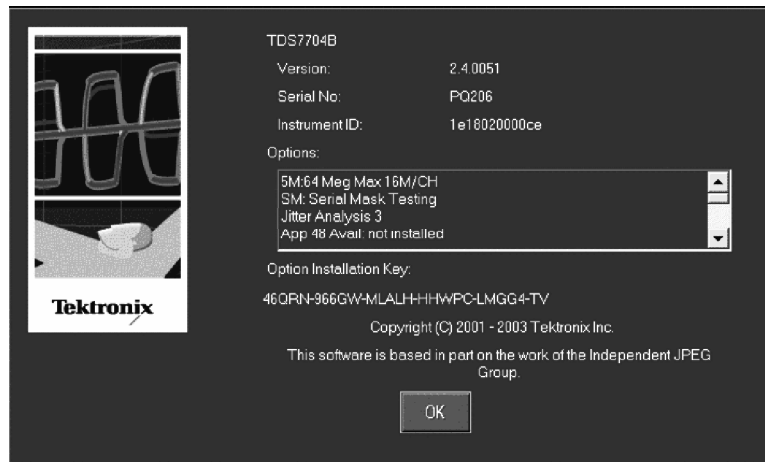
Tektronix

TDS7704B

| | |
|---|---|
| Version: | 2.4.0051 |
| Serial No: | PQ206 |
| Instrument ID: | 1e16020000ce |

Options:

5M:64 Meg Max 16M/CH
SM: Serial Mask Testing
Jitter Analysis 3
App 48 Avail: not installed

Option Installation Key:

46QRN-966GW-MLALH-HHWPC-LMGG4-TV

Copyright (C) 2001 - 2003 Tektronix Inc.

This software is based in part on the work of the Independent JPEG Group.

OK